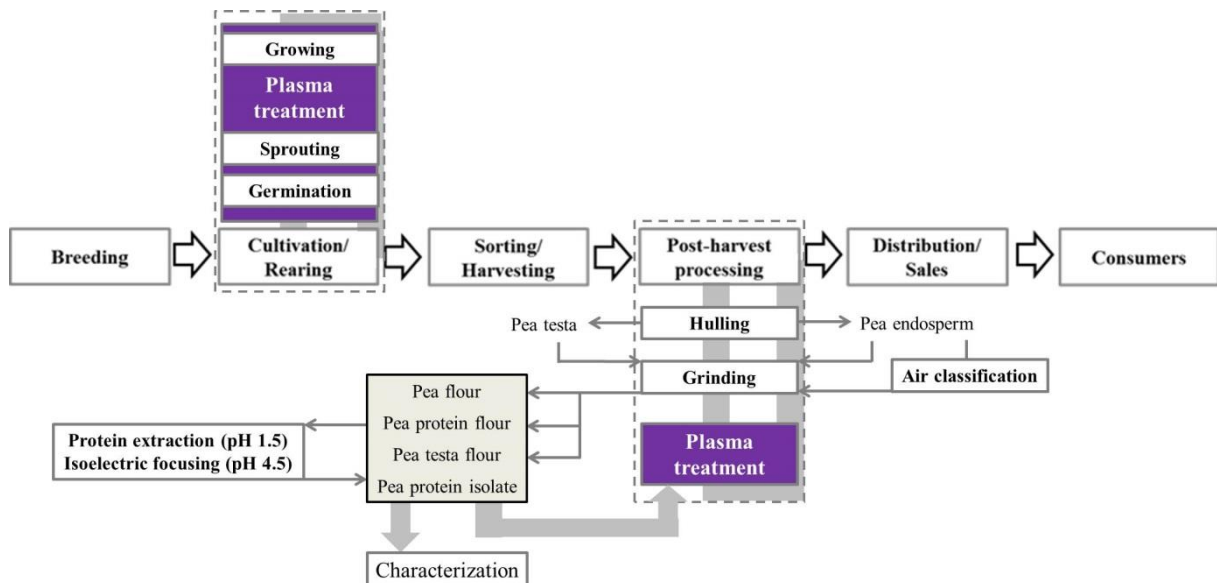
Growing

Plasma treatment

Sprouting

Germination

Breeding

Cultivation/ Rearing

Sorting/ Harvesting

Post-harvest processing

Distribution/ Sales

Consumers

Pea testa

Hulling

Pea endosperm

Grinding

Air classification

Pea flour

Pea protein flour

Pea testa flour

Pea protein isolate

Protein extraction (pH 1.5)
Isoelectric focusing (pH 4.5)

Plasma treatment

Characterization